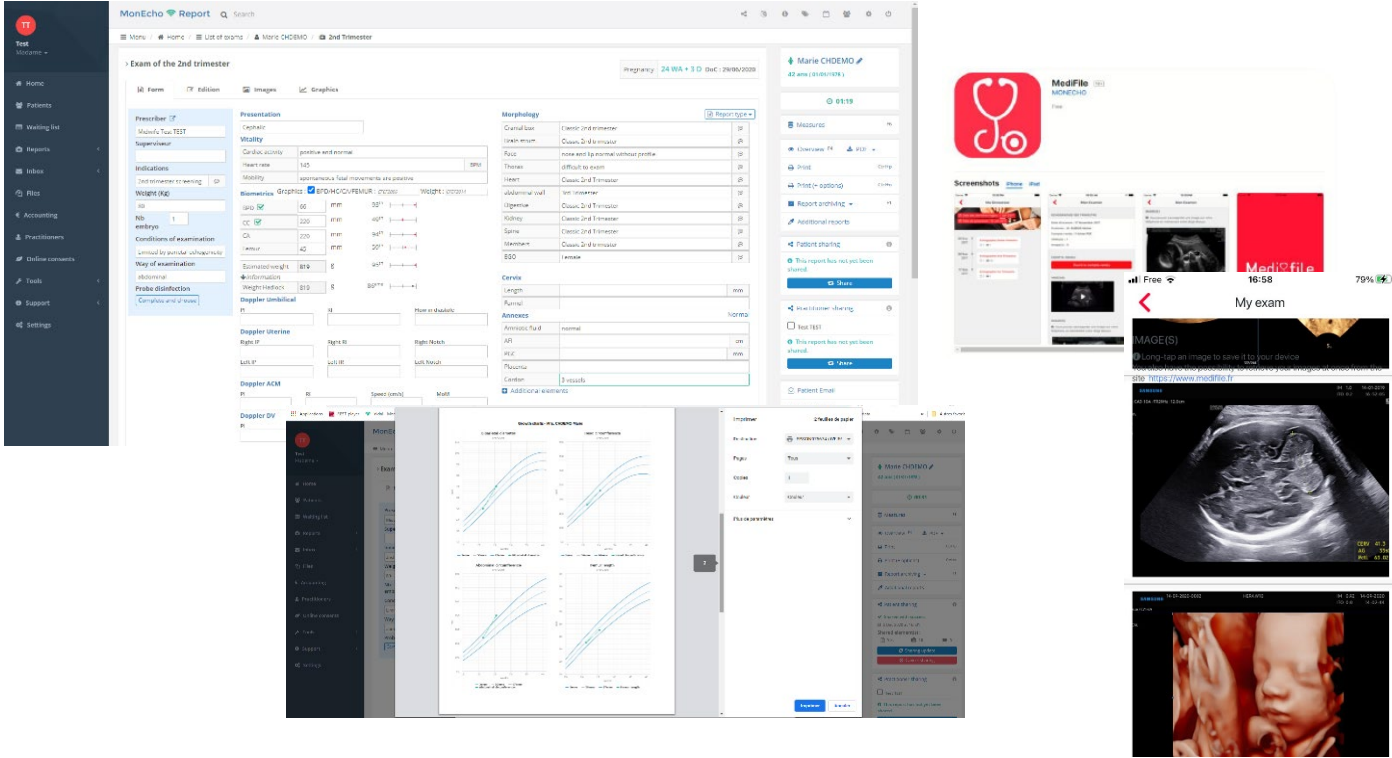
TT
Test
Moxame

Home
Patients
Waiting list
Reports
Inbox
Files
Accounting
Practitioners
Online consents
Tools
Support
Settings

MonEcho Report Search

Menu / Home / List of exams / Marie CHDEMO / 2nd Trimester

Exam of the 2nd trimester

Pregnancy 24 WA + 3 D DoC : 29/06/2020

Form Edition Images Graphics

Prescriber
MonEcho Test TEST
Supervisor
Indications
2nd trimester screening
Weight (Kg)
Nb embryo 1
Conditions of examination
Limited by parietal echogenicity
Way of examination
abdominal
Probe disinfection
Complies and disinfection

Presentation
Cephalic
Vitality
Cardiac activity positive and normal
Heart rate 145 BPM
Mobility spontaneous fetal movements are positive
Biometrics Graphics : BPD/HC/CA/FEMUR : Weight :
BPD 60 mm 58
HC 220 mm 46
CA 220 mm 94
Femur 40 mm 20
Estimated weight 819 g 94
Information
Weight Hadlock 819 g 86

Doppler Umbilical
PI RI Flow in diastolic
Doppler Uterine
Right IP Right RI Right Notch
Left IP Left RI Left Notch
Doppler ACM
PI RI Speed (cm/s) MoM
Doppler DV
PI

Morphology
Report type
Cranial box Classic 2nd trimester
Brain exam Classic 2nd trimester
Face nose and lip normal without profile
Thorax difficult to exam
Heart Classic 2nd Trimester
abdominal wall Test trimester
Digestive Classic 2nd Trimester
Kidney Classic 2nd Trimester
Spine Classic 2nd Trimester
Members Classic 2nd Trimester
BSO Female

Cervix
Length mm
Funnel
Annexes Normal
Amniotic fluid normal
AFI cm
PCG mm
Placenta
Cordon 3 vessels
Additional elements

Marie CHDEMO
42 ans (01/01/1978)
01:19
Measures
Overview PDF
Print
Print (+ options)
Report archiving
Additional reports
Patient sharing
This report has not yet been shared.
Share
Practitioner sharing
Test TEST
This report has not yet been shared.
Share
Patient Email

MediFile
MONECHO
Free
Screenshots iPhone iPad

Free 16:58 79%
My exam
IMAGE(S)
Long-tap an image to save it to your device
site https://www.medifile.fr

Imprimer 2 feuilles de papier
Destination
Pages Tous
Copies 1
Couleur
Plus de paramètres
Imprimer Annuler